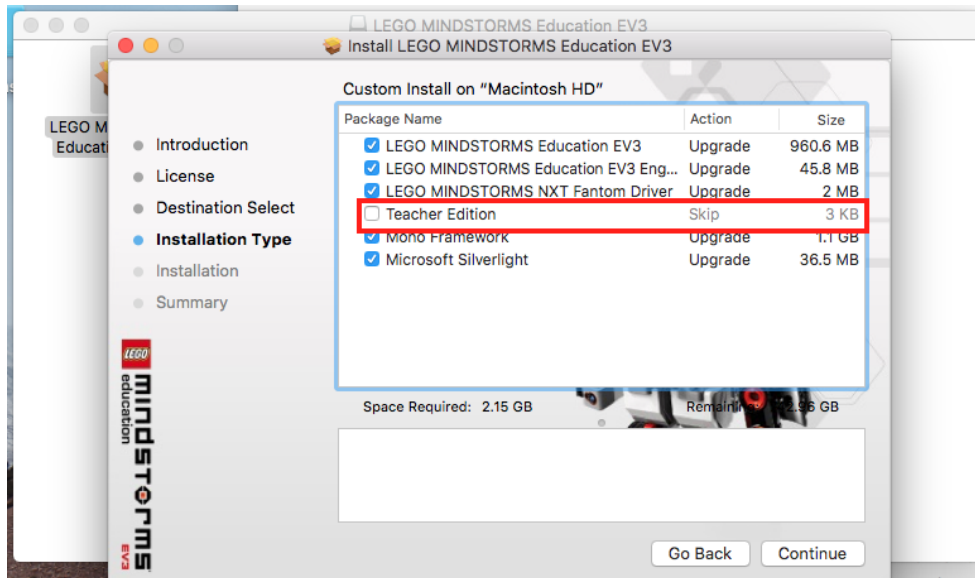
LEGO MINDSTORMS Education EV3

LEGO M
Educati

Install LEGO MINDSTORMS Education EV3

Introduction
License
Destination Select
Installation Type
Installation
Summary

Custom Install on "Macintosh HD"

| Package Name | Action | Size |
|---|---|---|
| LEGO MINDSTORMS Education EV3 | Upgrade | 960.6 MB |
| LEGO MINDSTORMS Education EV3 Eng... | Upgrade | 45.8 MB |
| LEGO MINDSTORMS NXT Fantom Driver | Upgrade | 2 MB |
| Teacher Edition | Skip | 3 KB |
| Mono Framework | Upgrade | 1.1 GB |
| Microsoft Silverlight | Upgrade | 36.5 MB |

Space Required: 2.15 GB
Remain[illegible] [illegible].96 GB

LEGO
mindstorms
education
EV3

Go Back
Continue